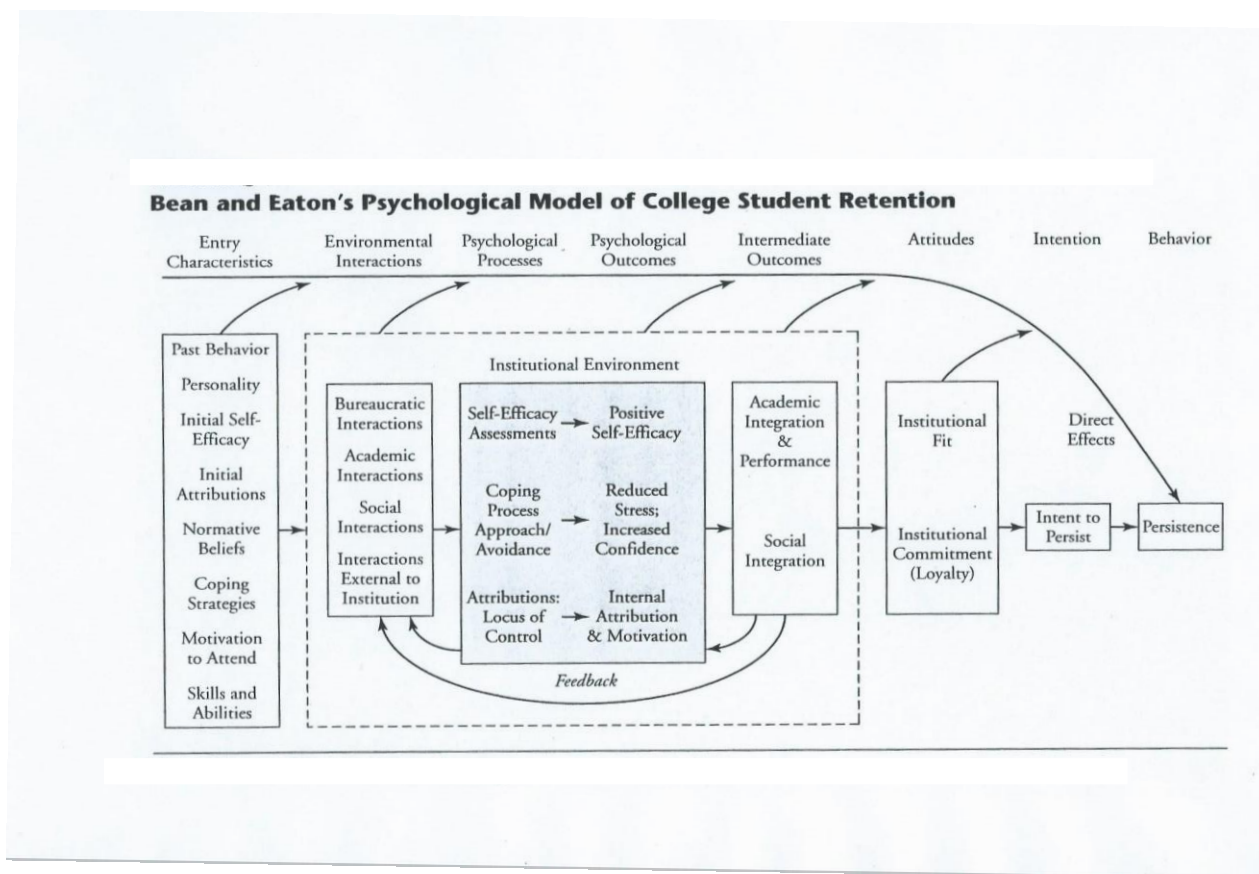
Bean and Eaton's Psychological Model of College Student Retention

Entry Characteristics

Environmental Interactions

Psychological Processes

Psychological Outcomes

Intermediate Outcomes

Attitudes

Intention

Behavior

Past Behavior

Personality

Initial Self-Efficacy

Initial Attributions

Normative Beliefs

Coping Strategies

Motivation to Attend

Skills and Abilities

Institutional Environment

Bureaucratic Interactions

Academic Interactions

Social Interactions

Interactions External to Institution

Self-Efficacy Assessments

Positive Self-Efficacy

Coping Process Approach/ Avoidance

Reduced Stress; Increased Confidence

Attributions: Locus of Control

Internal Attribution & Motivation

Feedback

Academic Integration & Performance

Social Integration

Institutional Fit

Institutional Commitment (Loyalty)

Direct Effects

Intent to Persist

Persistence